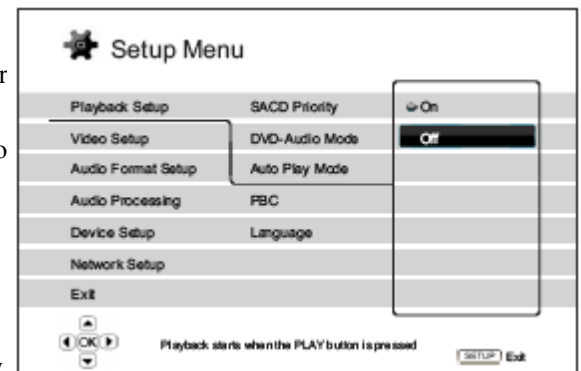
r

o

y

Setup Menu

| Playback Setup | SACD Priority | On |
|---|---|---|
| Video Setup | DVD-Audio Mode | Off |
| Audio Format Setup | Auto Play Mode | |
| Audio Processing | PBC | |
| Device Setup | Language | |
| Network Setup | | |
| Exit | | |

OK

Playback starts when the PLAY button is pressed

SETUP Exit